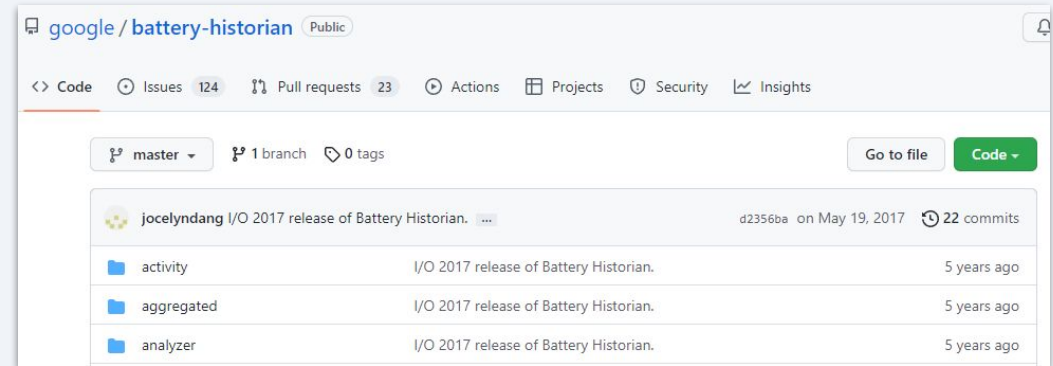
google / battery-historian Public

Code Issues 124 Pull requests 23 Actions Projects Security Insights

master 1 branch 0 tags Go to file Code

jocelyndang I/O 2017 release of Battery Historian. ... d2356ba on May 19, 2017 22 commits

| | | |
|---|---|---|
| activity | I/O 2017 release of Battery Historian. | 5 years ago |
| aggregated | I/O 2017 release of Battery Historian. | 5 years ago |
| analyzer | I/O 2017 release of Battery Historian. | 5 years ago |